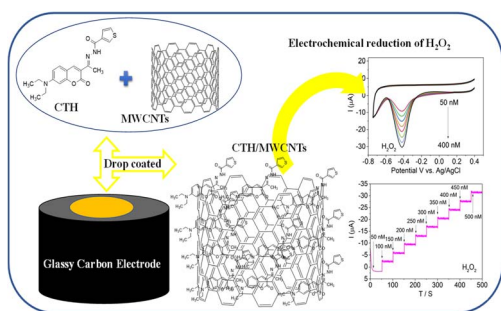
Electrochemical reduction of $H_2O_2$

CTH

MWCNTs

Drop coated

CTH/MWCNTs

Glassy Carbon Electrode

$H_3C$

$CH_3$

I (μA)

$H_2O_2$

50 nM

400 nM

Potential V vs. Ag/AgCl

-0.8 -0.6 -0.4 -0.2 0.0 0.2 0.4

I (μA)

T / S

0 100 200 300 400 500

-35 -30 -25 -20 -15 -10 -5 0

30 nM

50 nM

100 nM

150 nM

200 nM

250 nM

300 nM

350 nM

400 nM

450 nM

500 nM

$H_2O_2$